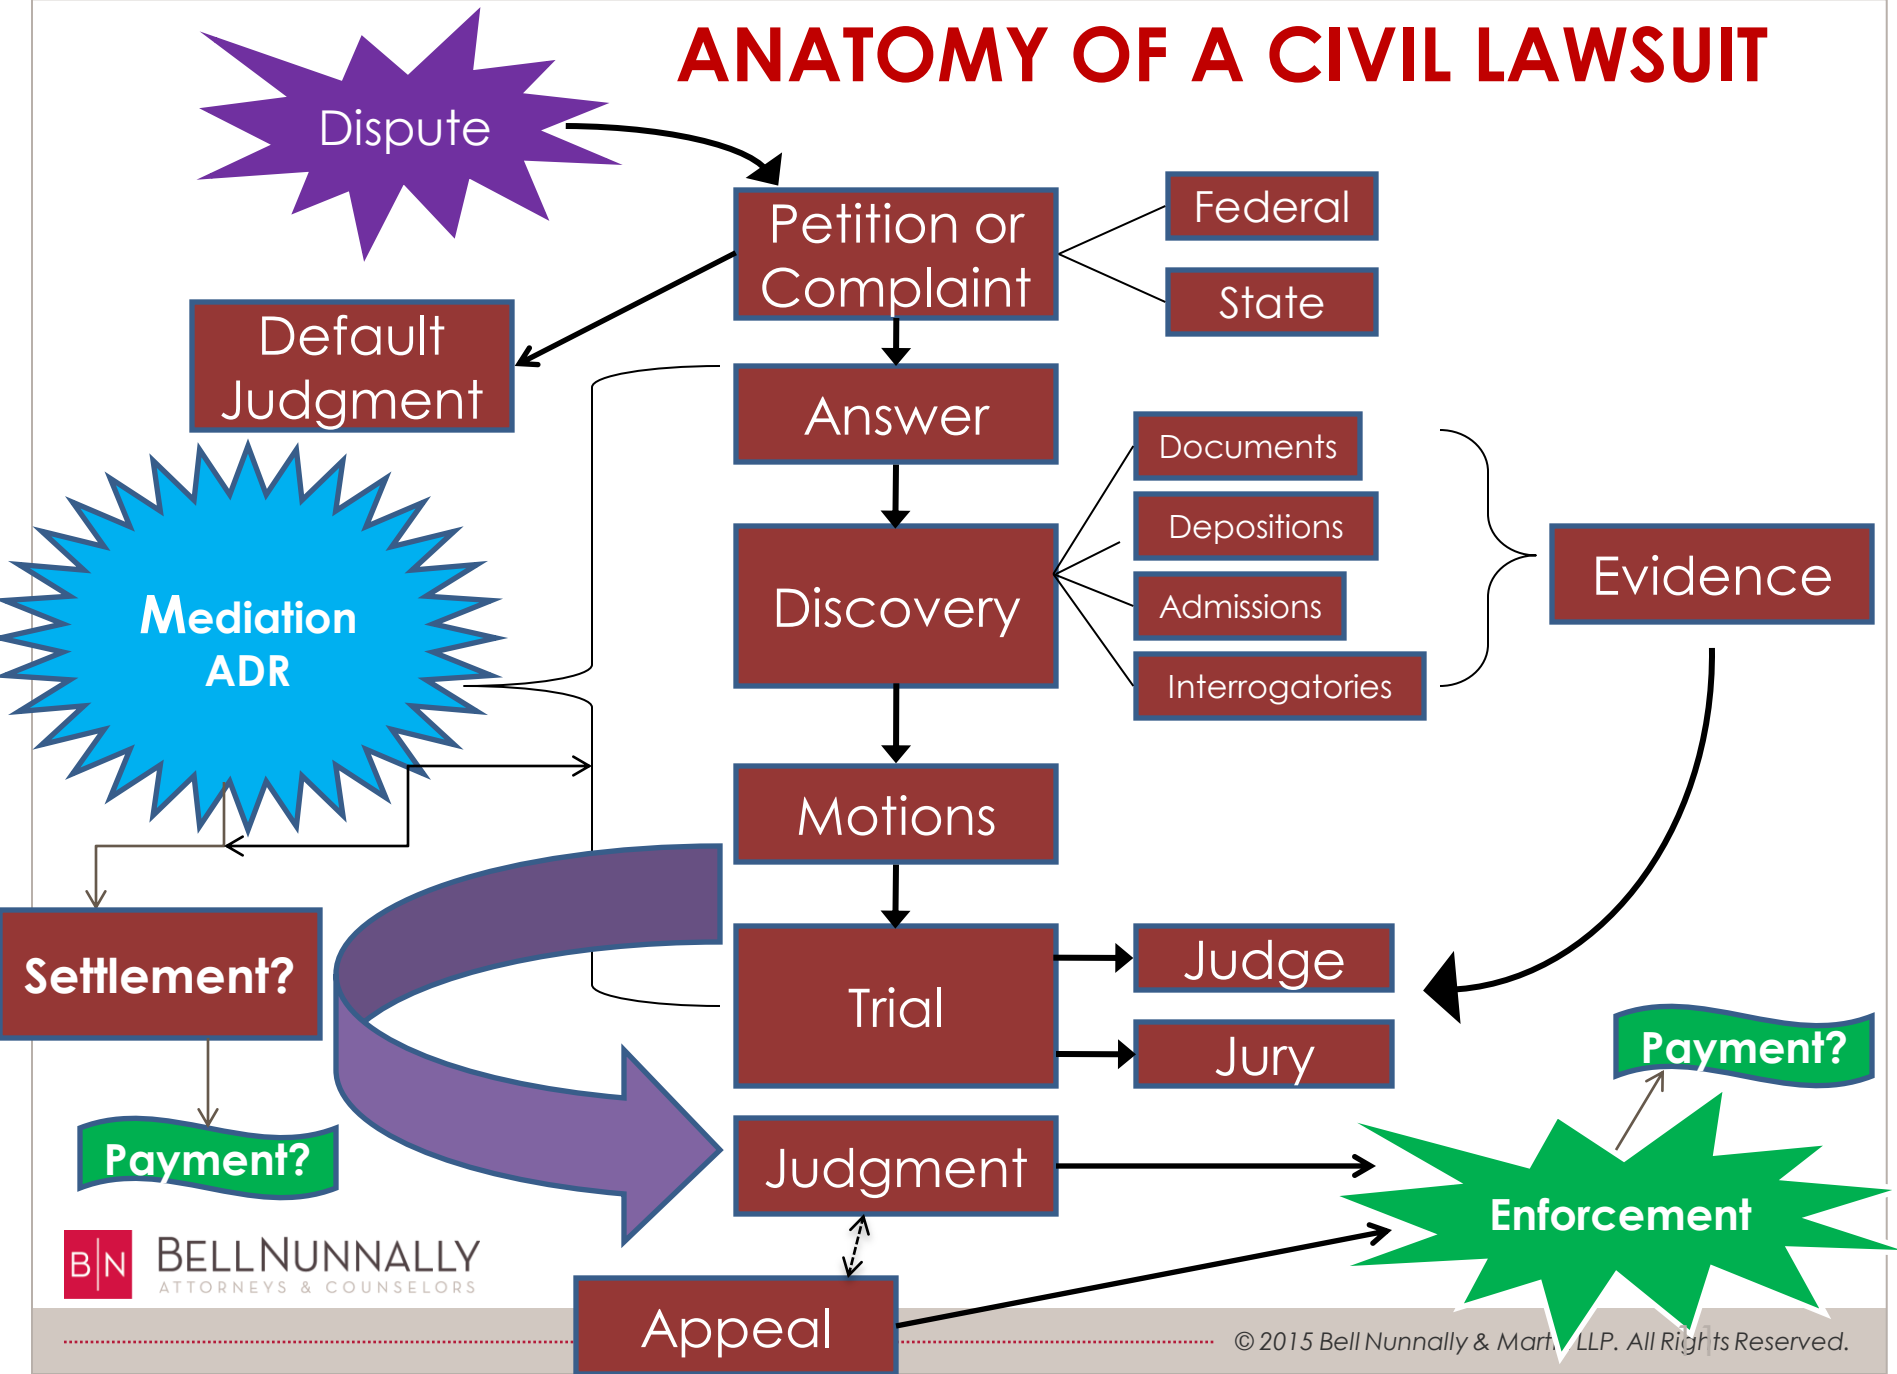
ANATOMY OF A CIVIL LAWSUIT

Dispute

Petition or Complaint

Federal

State

Default Judgment

Answer

Documents

Depositions

Admissions

Interrogatories

Evidence

Discovery

Mediation ADR

Motions

Settlement?

Trial

Judge

Jury

Payment?

Payment?

Judgment

Enforcement

B|N BELLNUNNALLY ATTORNEYS & COUNSELORS

Appeal

© 2015 Bell Nunnally & Mart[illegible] LLP. All Rig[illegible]ts Reserved.